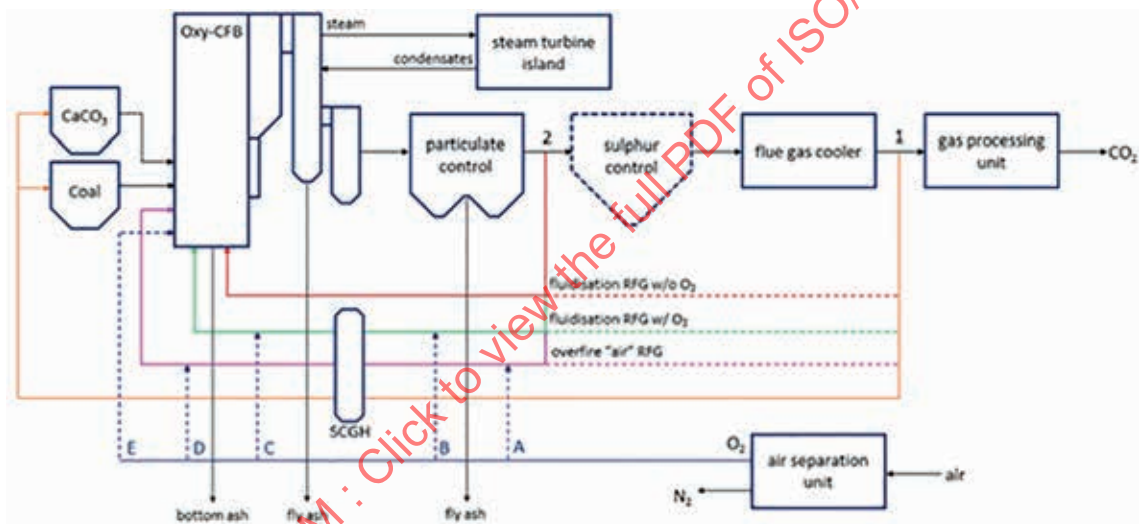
Oxy-CFB
steam
condensates
steam turbine island
$CaCO_3$
Coal
particulate control
2
sulphur control
flue gas cooler
1
gas processing unit
$CO_2$
fluidisation RFG w/o $O_2$
fluidisation RFG w/ $O_2$
overfire "air" RFG
SCGH
E
D
C
B
A
$O_2$
air separation unit
air
$N_2$
bottom ash
fly ash
fly ash
Click to view the full PDF of ISO